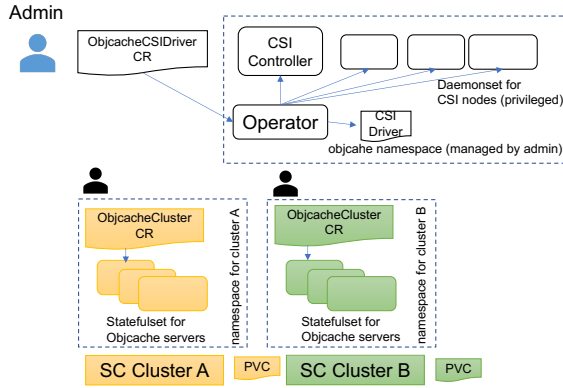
Admin

ObjcacheCSIDriver CR

CSI Controller

Daemonset for CSI nodes (privileged)

Operator

CSI Driver

objcahe namespace (managed by admin)

ObjcacheCluster CR

Statefulset for Objcache servers

namespace for cluster A

ObjcacheCluster CR

Statefulset for Objcache servers

namespace for cluster B

SC Cluster A

PVC

SC Cluster B

PVC